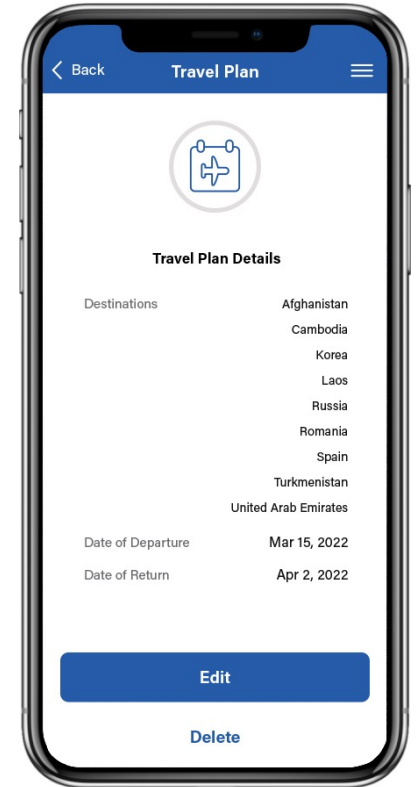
Back

Travel Plan

Travel Plan Details

| Destinations | Afghanistan |
|---|---|
| | Cambodia |
| | Korea |
| | Laos |
| | Russia |
| | Romania |
| | Spain |
| | Turkmenistan |
| | United Arab Emirates |
| Date of Departure | Mar 15, 2022 |
| Date of Return | Apr 2, 2022 |

Edit

Delete